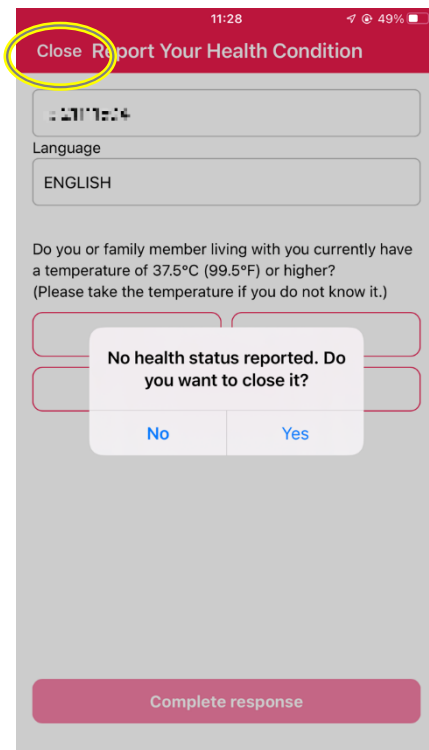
11:28
49%
Close Report Your Health Condition

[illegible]

Language
ENGLISH

Do you or family member living with you currently have a temperature of 37.5°C (99.5°F) or higher?
(Please take the temperature if you do not know it.)

No health status reported. Do you want to close it?
No
Yes

Complete response